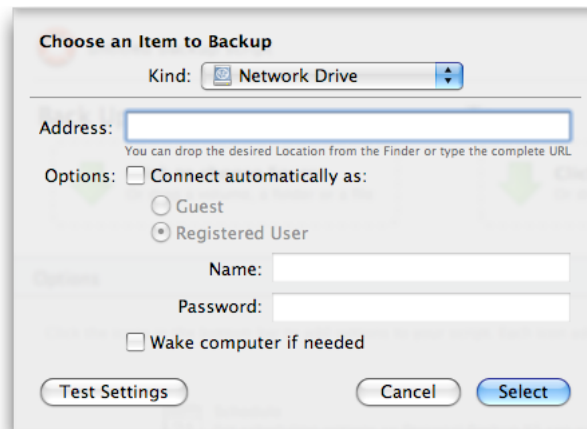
Choose an Item to Backup

Kind: Network Drive

Address:

You can drop the desired Location from the Finder or type the complete URL

Options: Connect automatically as:

Guest

Registered User

Name:

Password:

Wake computer if needed

Test Settings

Cancel

Select